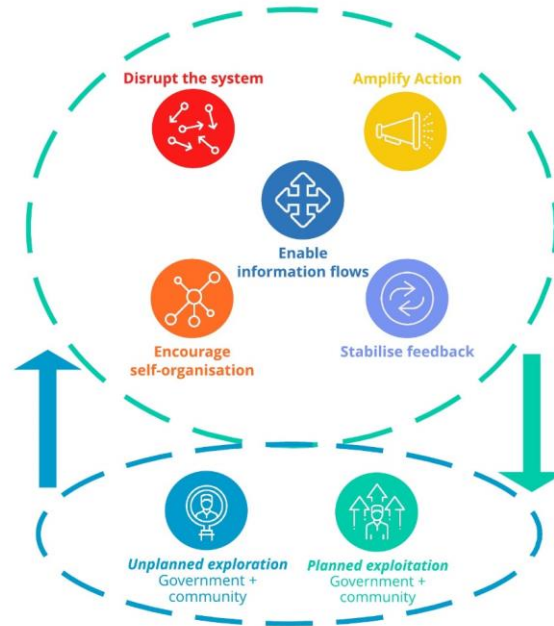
Disrupt the system

Amplify Action

Enable information flows

Encourage self-organisation

Stabilise feedback

Unplanned exploration
Government + community

Planned exploitation
Government + community